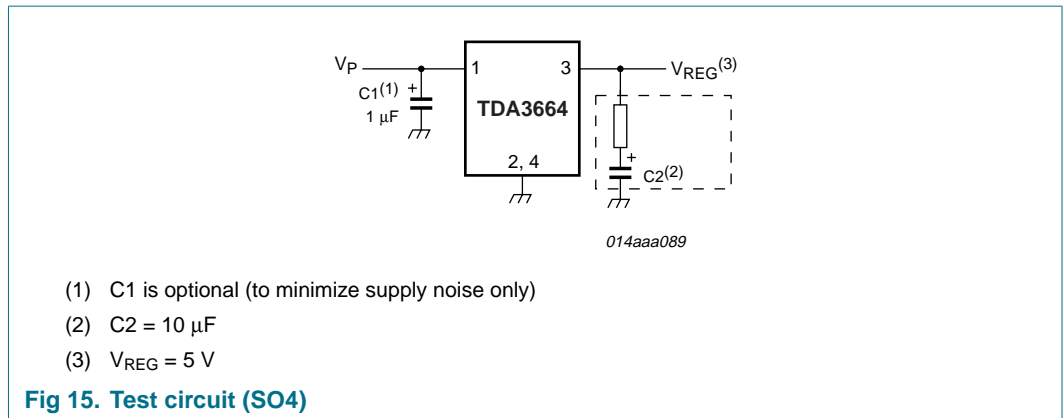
$V_P$

$C1^{(1)}$ +

1 μF

1

3

TDA3664

2, 4

$V_{REG}^{(3)}$

+

$C2^{(2)}$

014aaa089

(1) C1 is optional (to minimize supply noise only)

(2) C2 = 10 μF

(3) $V_{REG}$ = 5 V

Fig 15. Test circuit (SO4)